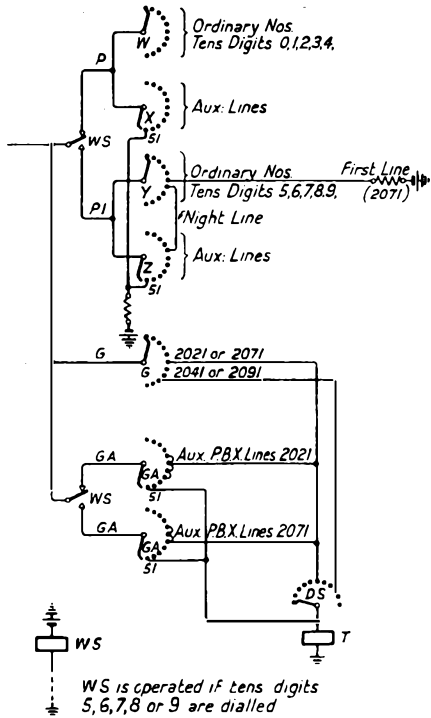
W
Ordinary Nos.
Tens Digits 0,1,2,3,4.

P

X
Aux: Lines
S1

WS

Y
Ordinary Nos.
Tens Digits 5,6,7,8,9.
First Line
(2071)

P1

Night Line

Z
Aux: Lines
S1

G
G
2021 or 2071
2041 or 2091

GA
GA
Aux. P.B.X. Lines 2021
S1
WS

GA
GA
Aux. P.B.X. Lines 2071
S1

DS

T

WS

WS is operated if tens digits 5, 6, 7, 8 or 9 are dialled